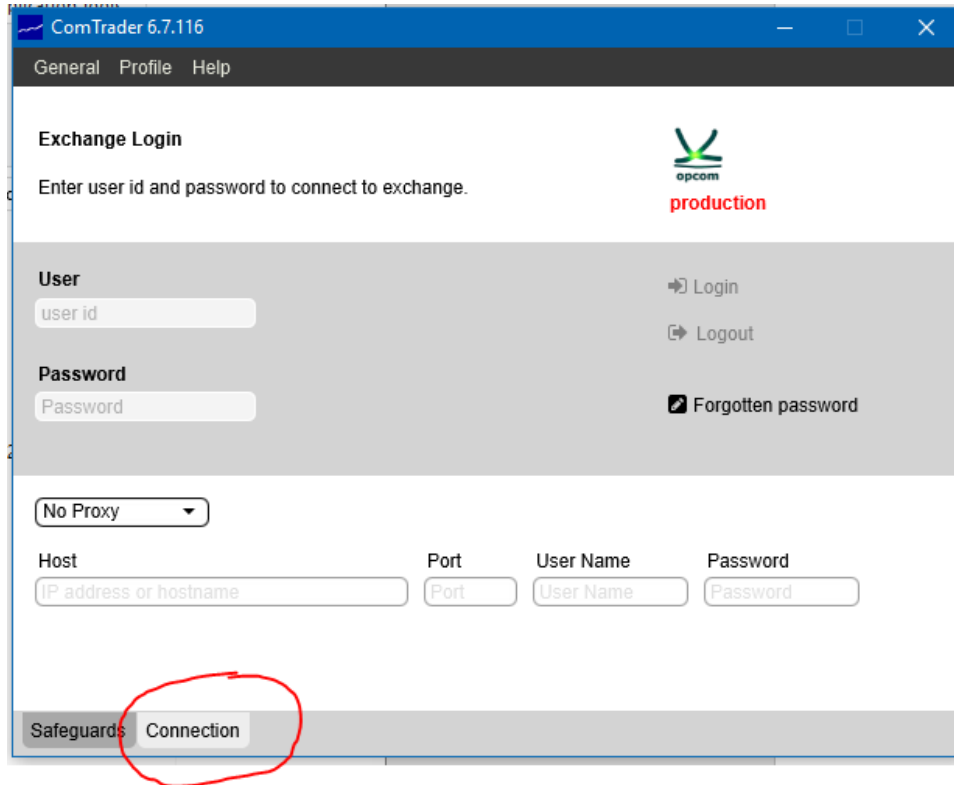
ComTrader 6.7.116

General Profile Help

Exchange Login

Enter user id and password to connect to exchange.

opcom
production

User
user id

Password
Password

Login

Logout

Forgotten password

No Proxy

Host
IP address or hostname

Port
Port

User Name
User Name

Password
Password

Safeguards Connection